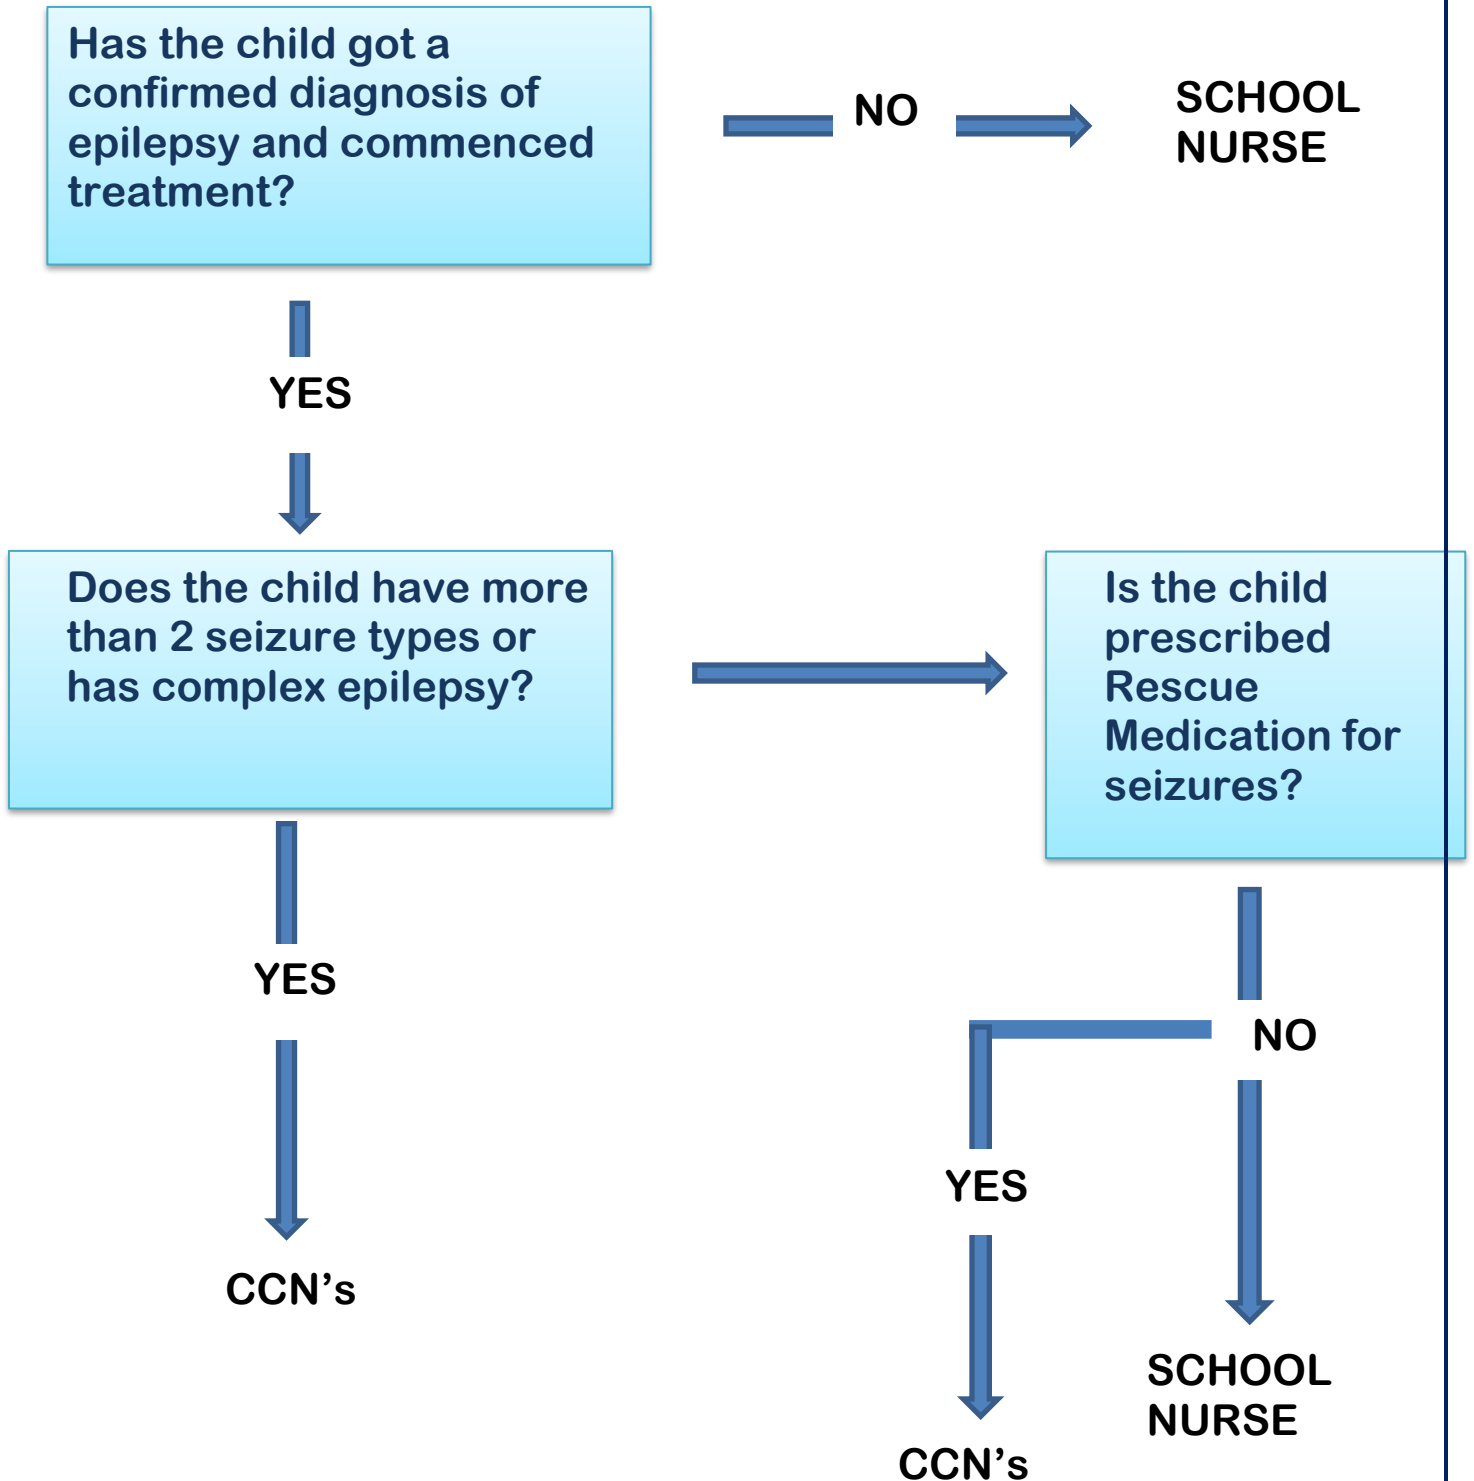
Has the child got a confirmed diagnosis of epilepsy and commenced treatment?

NO

SCHOOL NURSE

YES

Does the child have more than 2 seizure types or has complex epilepsy?

Is the child prescribed Rescue Medication for seizures?

YES

CCN’s

NO

YES

CCN’s

SCHOOL NURSE